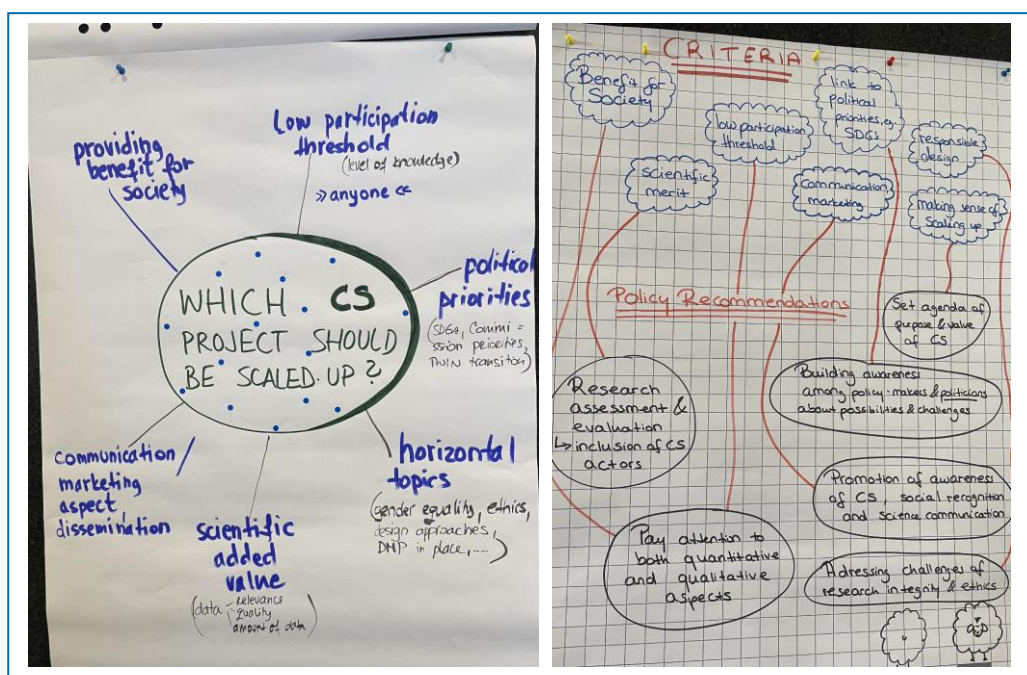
WHICH CS PROJECT SHOULD BE SCALED UP?

providing benefit for society

Low participation threshold (level of knowledge) » anyone «

political priorities (SDGs, Commission priorities, twin transition)

horizontal topics (gender equality, ethics, design approaches, DMP in place, ....)

scientific added value (data - relevance, quality, amount of data)

communication / marketing aspect dissemination

CRITERIA

Benefit for Society

low participation threshold

link to political priorities, e.g. SDGs

responsible design

scientific merit

communication marketing

making sense of scaling up

Policy Recommendations

Set agenda of purpose & value of CS

Research assessment & evaluation
↳ inclusion of CS actors

Building awareness among policy-makers & politicians about possibilities & challenges

Promotion of awareness of CS, social recognition and science communication

Pay attention to both quantitative and qualitative aspects

Adressing challenges of research integrity & ethics